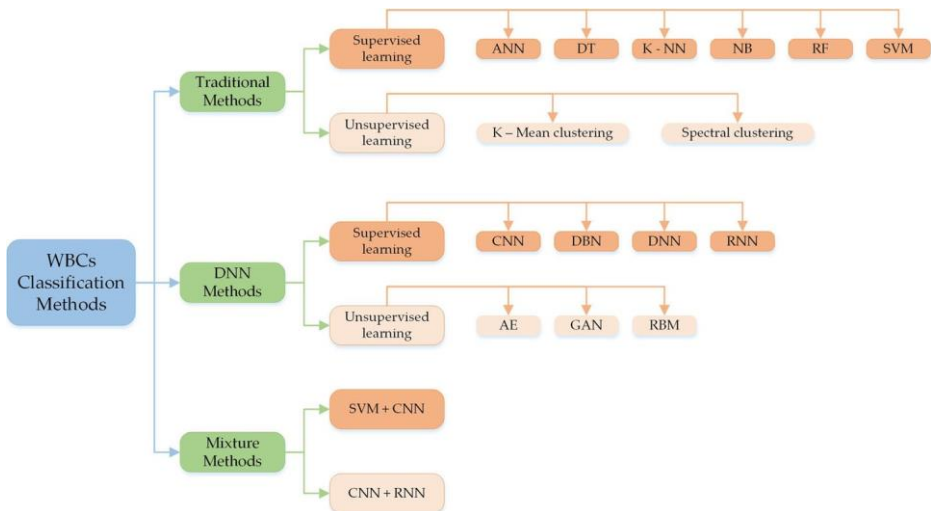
WBCs Classification Methods

Traditional Methods

Supervised learning

ANN

DT

K - NN

NB

RF

SVM

Unsupervised learning

K – Mean clustering

Spectral clustering

DNN Methods

Supervised learning

CNN

DBN

DNN

RNN

Unsupervised learning

AE

GAN

RBM

Mixture Methods

SVM + CNN

CNN + RNN